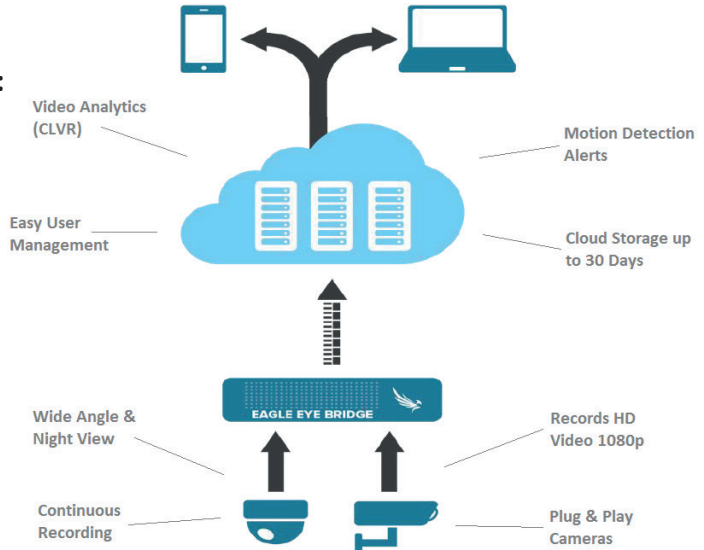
Video Analytics (CLVR)

Motion Detection Alerts

Easy User Management

Cloud Storage up to 30 Days

EAGLE EYE BRIDGE

Wide Angle & Night View

Records HD Video 1080p

Continuous Recording

Plug & Play Cameras